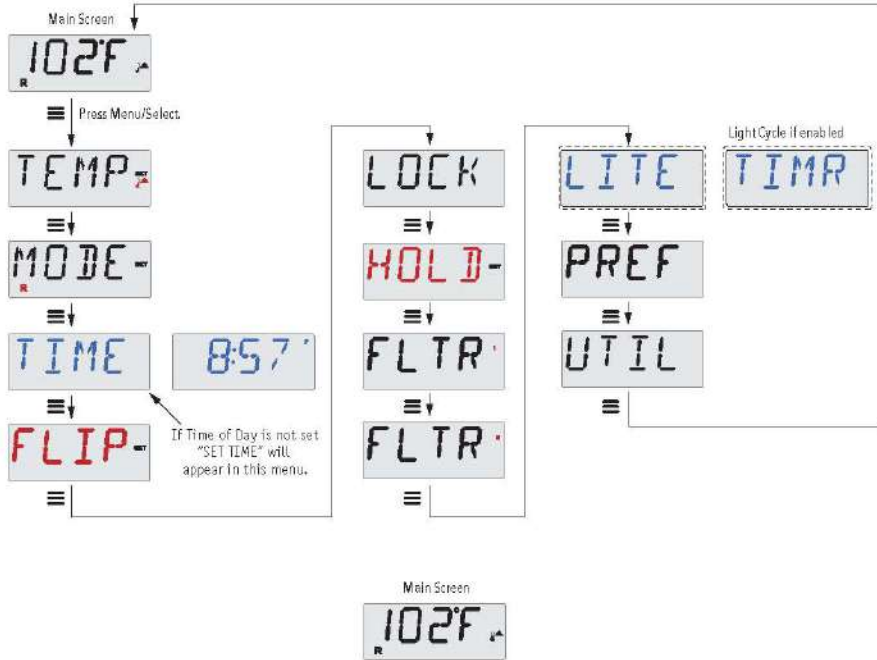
Main Screen

102°F

Press Menu/Select

TEMP

MODE

TIME

8:57

FLIP

If Time of Day is not set "SET TIME" will appear in this menu.

LOCK

HOLD

FLTR

FLTR

LITE

Light Cycle if enabled

TIMR

PREF

UTIL

Main Screen

102°F